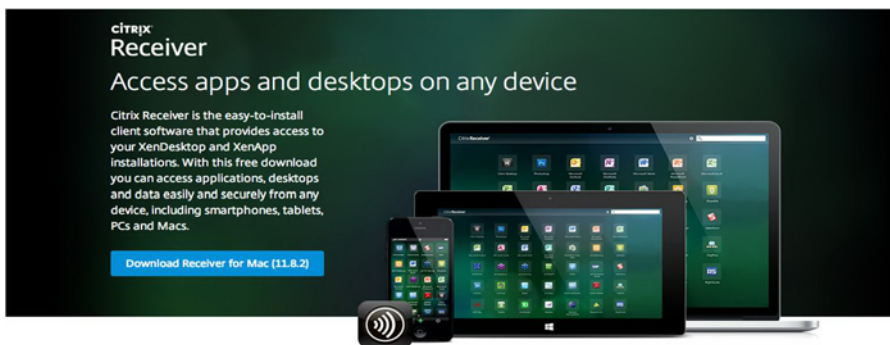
CITRIX
Receiver

Access apps and desktops on any device

Citrix Receiver is the easy-to-install client software that provides access to your XenDesktop and XenApp installations. With this free download you can access applications, desktops and data easily and securely from any device, including smartphones, tablets, PCs and Macs.

Download Receiver for Mac (11.8.2)

Citrix Receiver